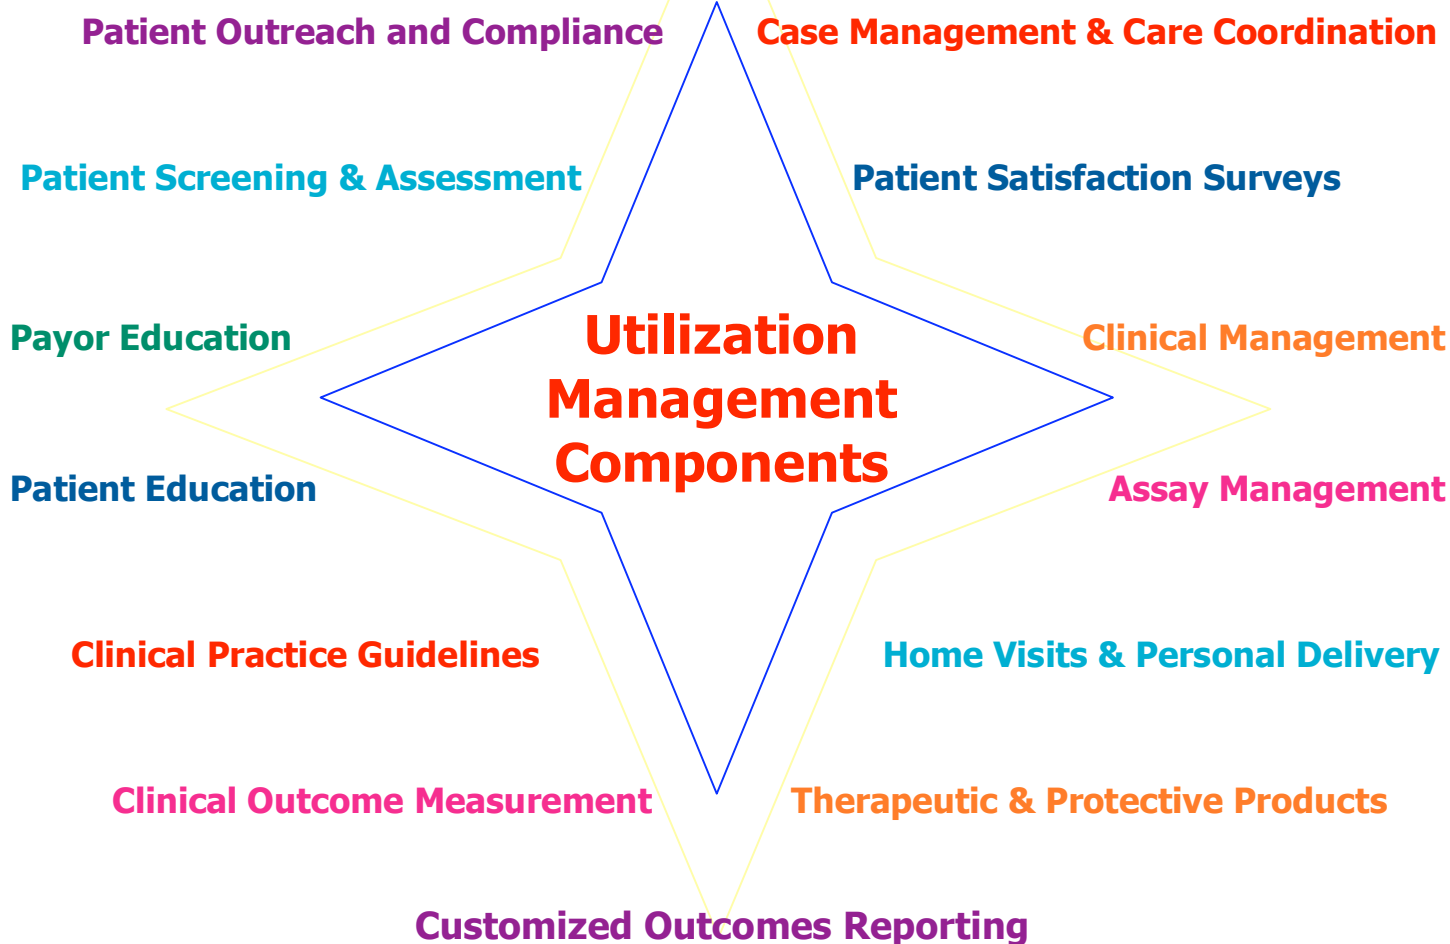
Patient Outreach and Compliance

Case Management & Care Coordination

Patient Screening & Assessment

Patient Satisfaction Surveys

Payor Education

Clinical Management

Utilization Management Components

Patient Education

Assay Management

Clinical Practice Guidelines

Home Visits & Personal Delivery

Clinical Outcome Measurement

Therapeutic & Protective Products

Customized Outcomes Reporting